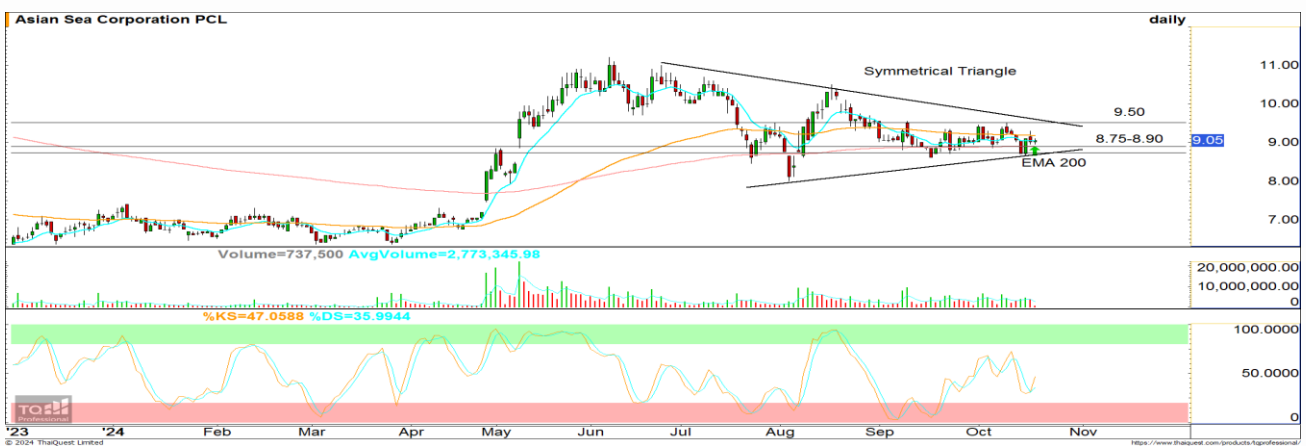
Asian Sea Corporation PCL

daily

Symmetrical Triangle

11.00

10.00

9.50

8.75-8.90

9.05

9.00

EMA 200

8.00

7.00

Volume=737,500 AvgVolume=2,773,345.98

20,000,000.00

10,000,000.00

0

%KS=47.0588 %DS=35.9944

100.0000

50.0000

0

TQ Professional

'23 '24 Feb Mar Apr May Jun Jul Aug Sep Oct Nov

© 2024 ThaiQuest Limited

https://www.thaiquest.com/products/tqprofessional/